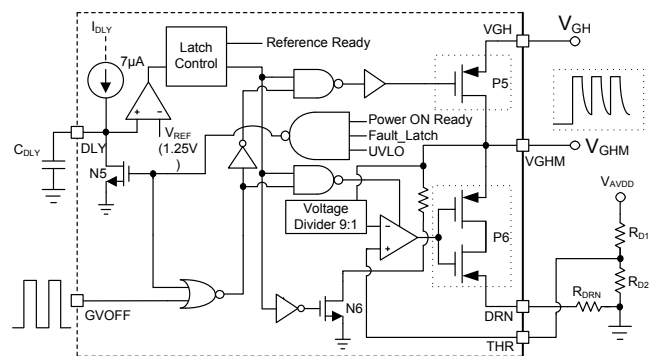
$I_{DLY}$
7µA
Latch Control
Reference Ready
+
-
$V_{REF}$ (1.25V )
$C_{DLY}$
DLY
N5
Power ON Ready
Fault_Latch
UVLO
Voltage Divider 9:1
-
+
P5
P6
VGH
$V_{GH}$
VGHM
$V_{GHM}$
$V_{AVDD}$
$R_{D1}$
$R_{D2}$
$R_{DRN}$
DRN
THR
GVOFF
N6